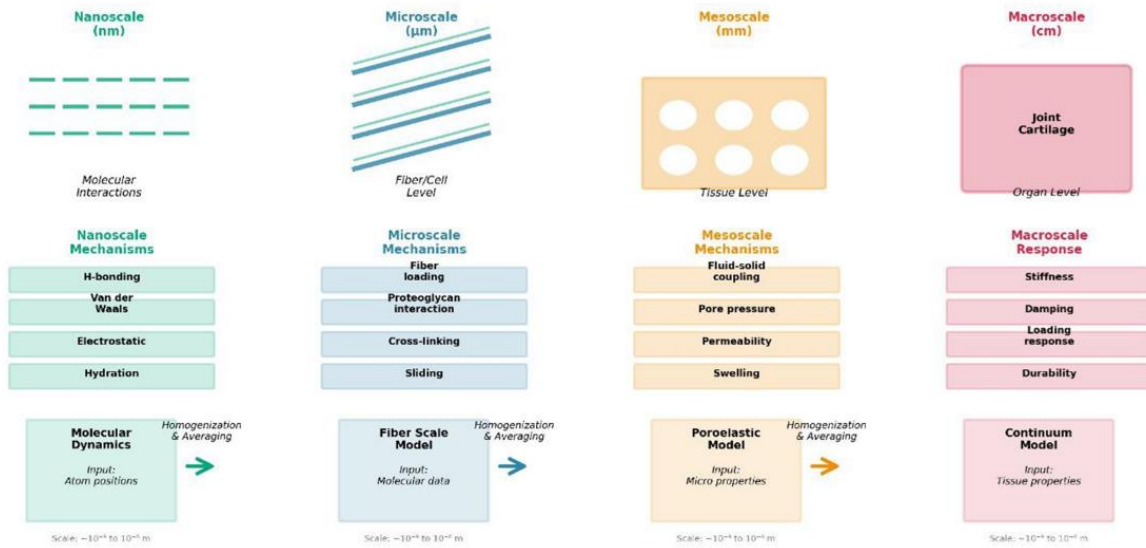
Nanoscale
(nm)

Molecular
Interactions

Microscale
(μm)

Fiber/Cell
Level

Mesoscale
(mm)

Tissue Level

Macroscale
(cm)

Joint
Cartilage

Organ Level

Nanoscale
Mechanisms

H-bonding

Van der
Waals

Electrostatic

Hydration

Microscale
Mechanisms

Fiber
loading

Proteoglycan
interaction

Cross-linking

Sliding

Mesoscale
Mechanisms

Fluid-solid
coupling

Pore pressure

Permeability

Swelling

Macroscale
Response

Stiffness

Damping

Loading
response

Durability

Molecular
Dynamics

Input:
Atom positions

Homogenization
& Averaging

Scale: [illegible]

Fiber Scale
Model

Input:
Molecular data

Homogenization
& Averaging

Scale: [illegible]

Poroelastic
Model

Input:
Micro properties

Homogenization
& Averaging

Scale: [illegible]

Continuum
Model

Input:
Tissue properties

Scale: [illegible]